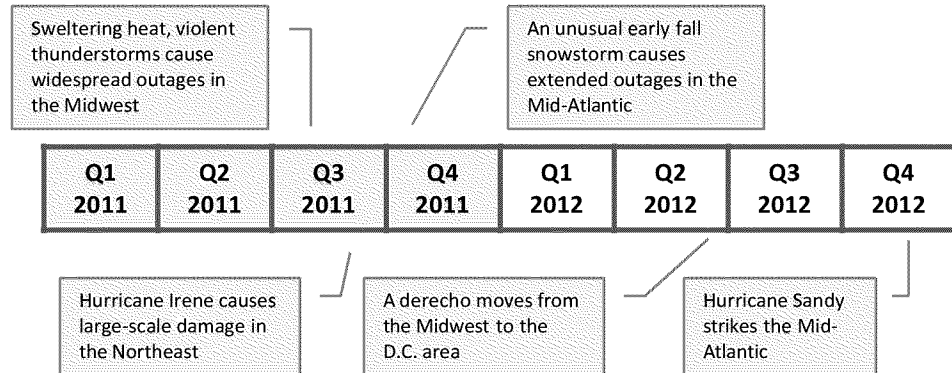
Sweltering heat, violent thunderstorms cause widespread outages in the Midwest

An unusual early fall snowstorm causes extended outages in the Mid-Atlantic

| Q1 2011 | Q2 2011 | Q3 2011 | Q4 2011 | Q1 2012 | Q2 2012 | Q3 2012 | Q4 2012 |
|---|---|---|---|---|---|---|---|

Hurricane Irene causes large-scale damage in the Northeast

A derecho moves from the Midwest to the D.C. area

Hurricane Sandy strikes the Mid-Atlantic